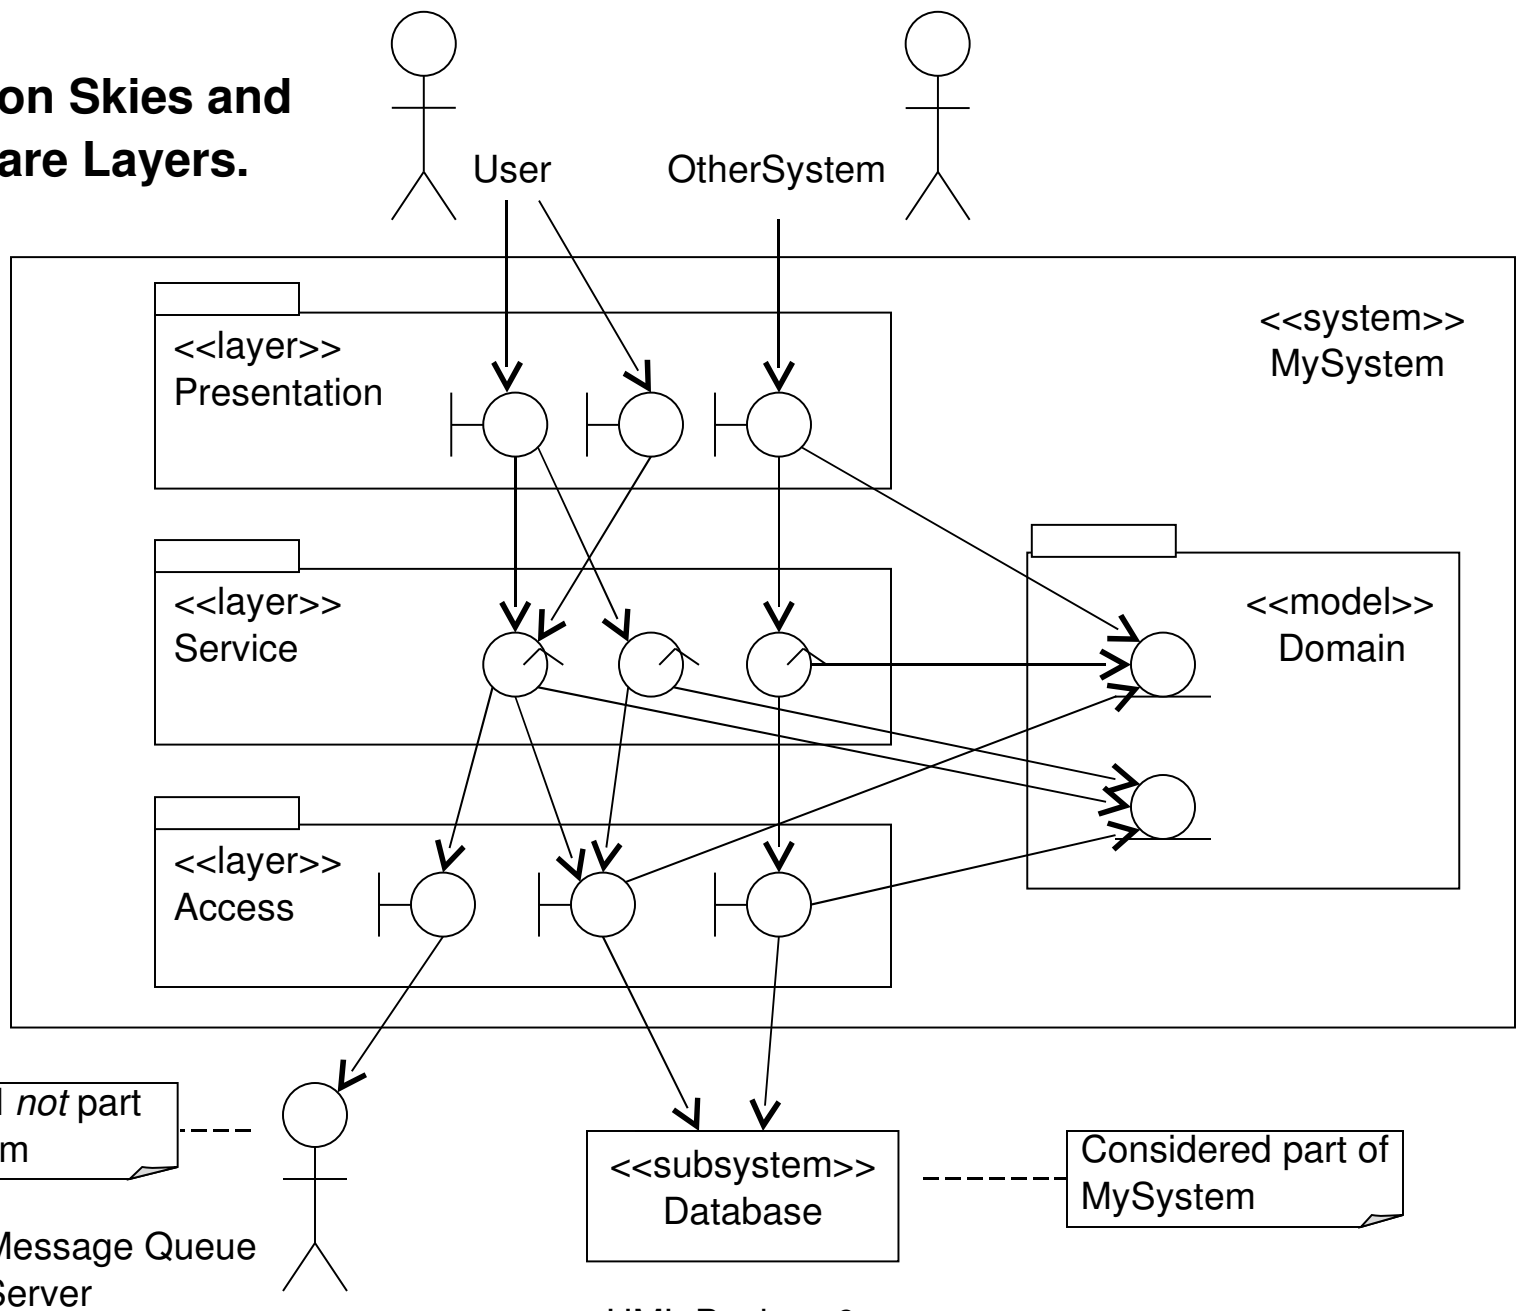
on Skies and
are Layers.

User

OtherSystem

<<system>>
MySystem

<<layer>>
Presentation

<<layer>>
Service

<<model>>
Domain

<<layer>>
Access

*not* part
m

Message Queue
Server

<<subsystem>>
Database

Considered part of
MySystem

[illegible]